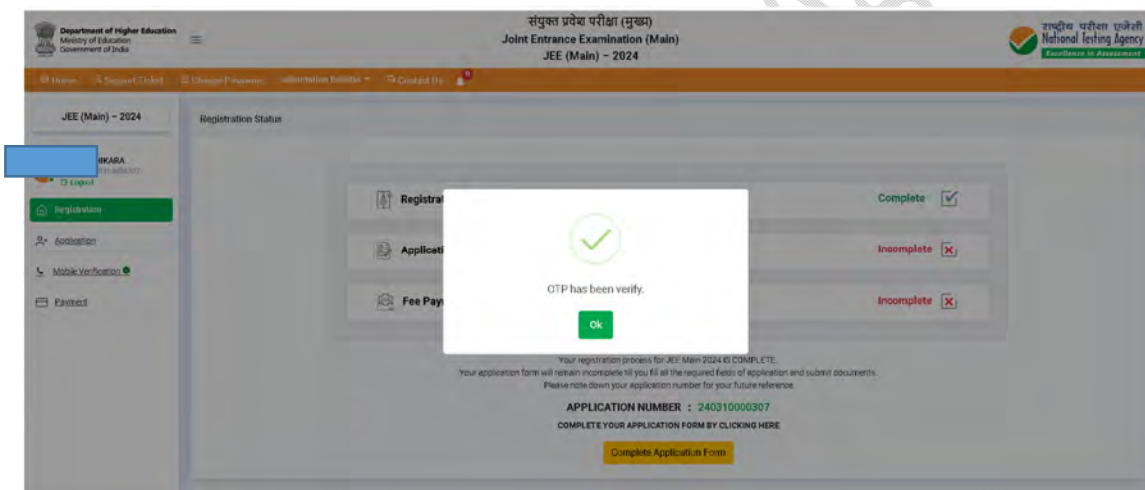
Department of Higher Education
Ministry of Education
Government of India

संयुक्त प्रवेश परीक्षा (मुख्य)
Joint Entrance Examination (Main)
JEE (Main) – 2024

राष्ट्रीय परीक्षा एजेंसी
National Testing Agency
Excellence in Assessment

Home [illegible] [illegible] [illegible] Contact Us

JEE (Main) – 2024

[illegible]HIKARA
Logout

Registration
Application
Mobile Verification
Payment

Registration Status

Registrat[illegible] Complete
Applicati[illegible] Incomplete
Fee Pay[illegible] Incomplete

OTP has been verify.
Ok

Your registration process for JEE Main 2024 IS COMPLETE.
Your application form will remain incomplete till you fill all the required fields of application and submit documents.
Please note down your application number for your future reference.

APPLICATION NUMBER : 240310000307
COMPLETE YOUR APPLICATION FORM BY CLICKING HERE

Complete Application Form